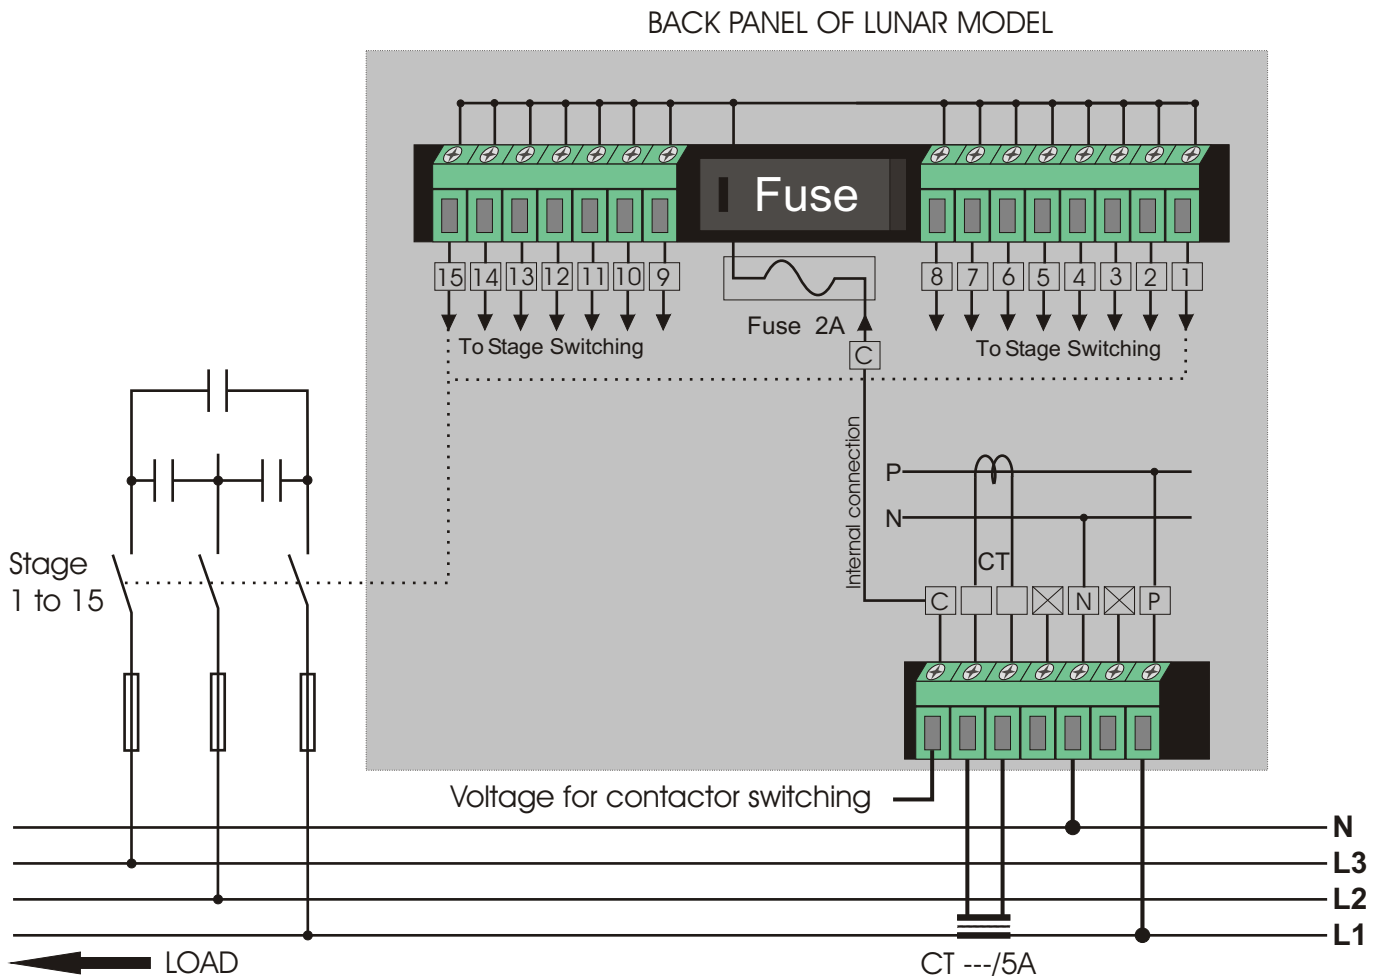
BACK PANEL OF LUNAR MODEL

Fuse

15 14 13 12 11 10 9

8 7 6 5 4 3 2 1

To Stage Switching

Fuse 2A

To Stage Switching

C

Internal connection

P

N

CT

C N P

Stage
1 to 15

Voltage for contactor switching

N
L3
L2
L1

LOAD

CT ---/5A